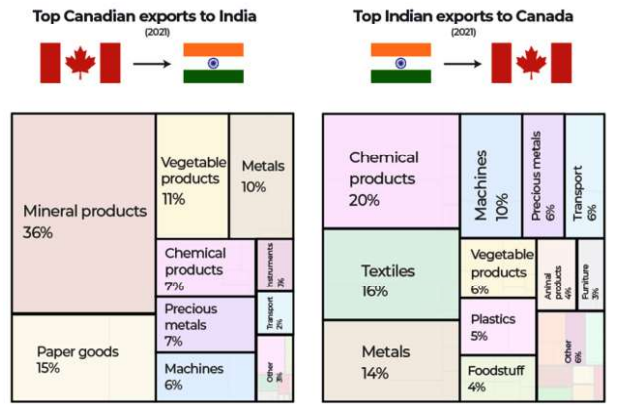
Top Canadian exports to India
(2021)

Mineral products
36%

Vegetable products
11%

Metals
10%

Chemical products
7%

Instruments
3%

Precious metals
7%

Transport
2%

Paper goods
15%

Machines
6%

Other
3%

Top Indian exports to Canada
(2021)

Chemical products
20%

Machines
10%

Precious metals
6%

Transport
6%

Textiles
16%

Vegetable products
6%

Animal products
4%

Furniture
3%

Plastics
5%

Other
6%

Metals
14%

Foodstuff
4%